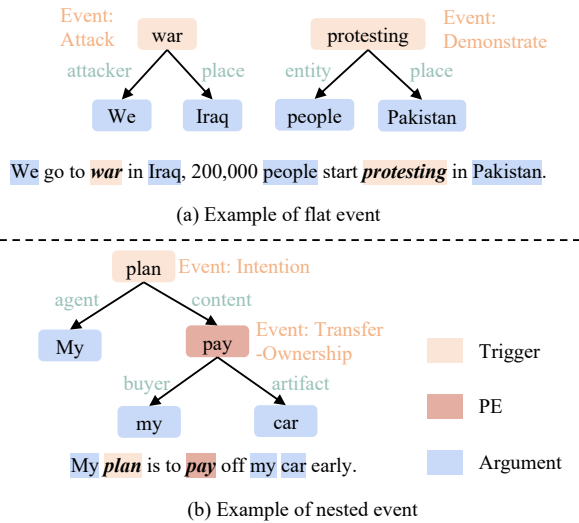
Event: Attack

war

attacker

place

We

Iraq

protesting

Event: Demonstrate

entity

place

people

Pakistan

We go to ***war*** in Iraq, 200,000 people start ***protesting*** in Pakistan.

(a) Example of flat event

plan

Event: Intention

agent

content

My

pay

Event: Transfer -Ownership

buyer

artifact

my

car

Trigger

PE

Argument

My ***plan*** is to ***pay*** off my car early.

(b) Example of nested event